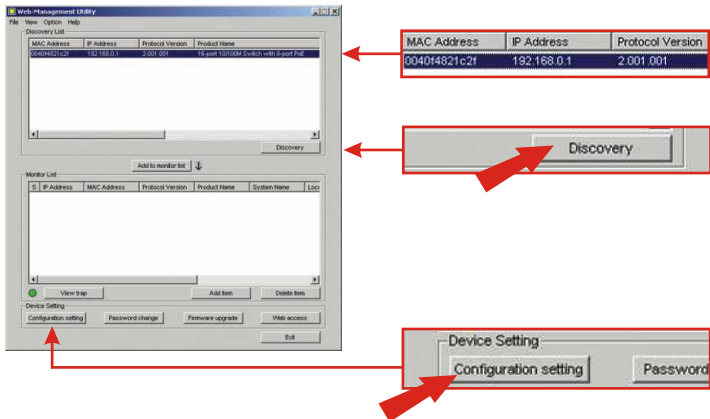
Web-Management Utility
File View Option Help
Discovery List

| MAC Address | IP Address | Protocol Version | Product Name |
|---|---|---|---|
| 0040f4821c2f | 192.168.0.1 | 2.001.001 | 16-port 10/100M Switch with 8-port PoE |

Discovery
Add to monitor list
Monitor List

| S | IP Address | MAC Address | Protocol Version | Product Name | System Name | Loc |
|---|---|---|---|---|---|---|

View trap
Add item
Delete item
Device Setting
Configuration setting
Password change
Firmware upgrade
Web access
Exit

| MAC Address | IP Address | Protocol Version |
|---|---|---|
| 0040f4821c2f | 192.168.0.1 | 2.001.001 |

Discovery

Device Setting
Configuration setting
Password